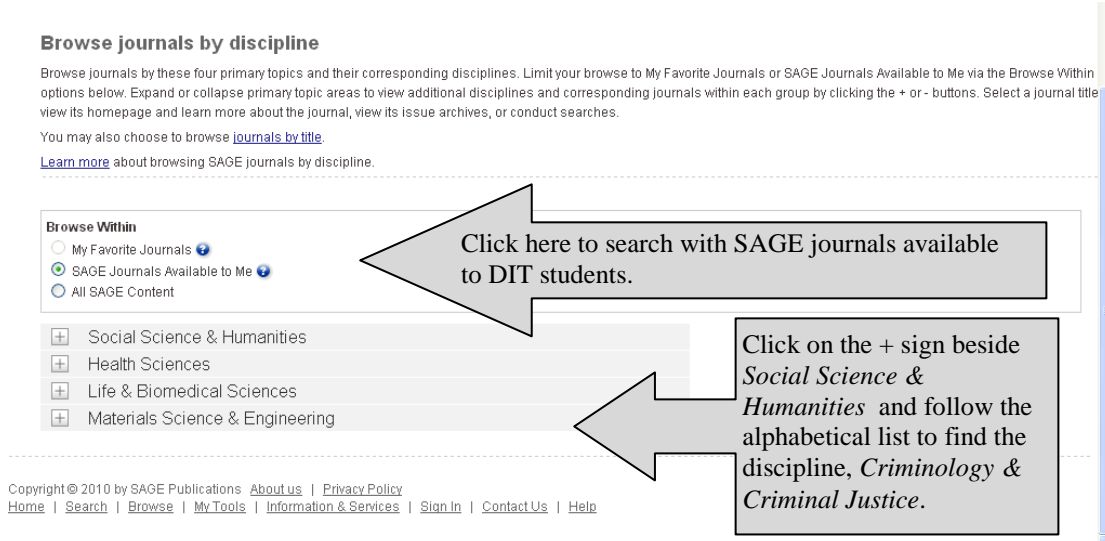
Browse journals by discipline

Browse journals by these four primary topics and their corresponding disciplines. Limit your browse to My Favorite Journals or SAGE Journals Available to Me via the Browse Within options below. Expand or collapse primary topic areas to view additional disciplines and corresponding journals within each group by clicking the + or - buttons. Select a journal title view its homepage and learn more about the journal, view its issue archives, or conduct searches.

You may also choose to browse journals by title.

Learn more about browsing SAGE journals by discipline.

Browse Within
My Favorite Journals
SAGE Journals Available to Me
All SAGE Content

Click here to search with SAGE journals available to DIT students.

Social Science & Humanities
Health Sciences
Life & Biomedical Sciences
Materials Science & Engineering

Click on the + sign beside *Social Science & Humanities* and follow the alphabetical list to find the discipline, *Criminology & Criminal Justice*.

Copyright © 2010 by SAGE Publications About us | Privacy Policy
Home | Search | Browse | My Tools | Information & Services | Sign In | Contact Us | Help